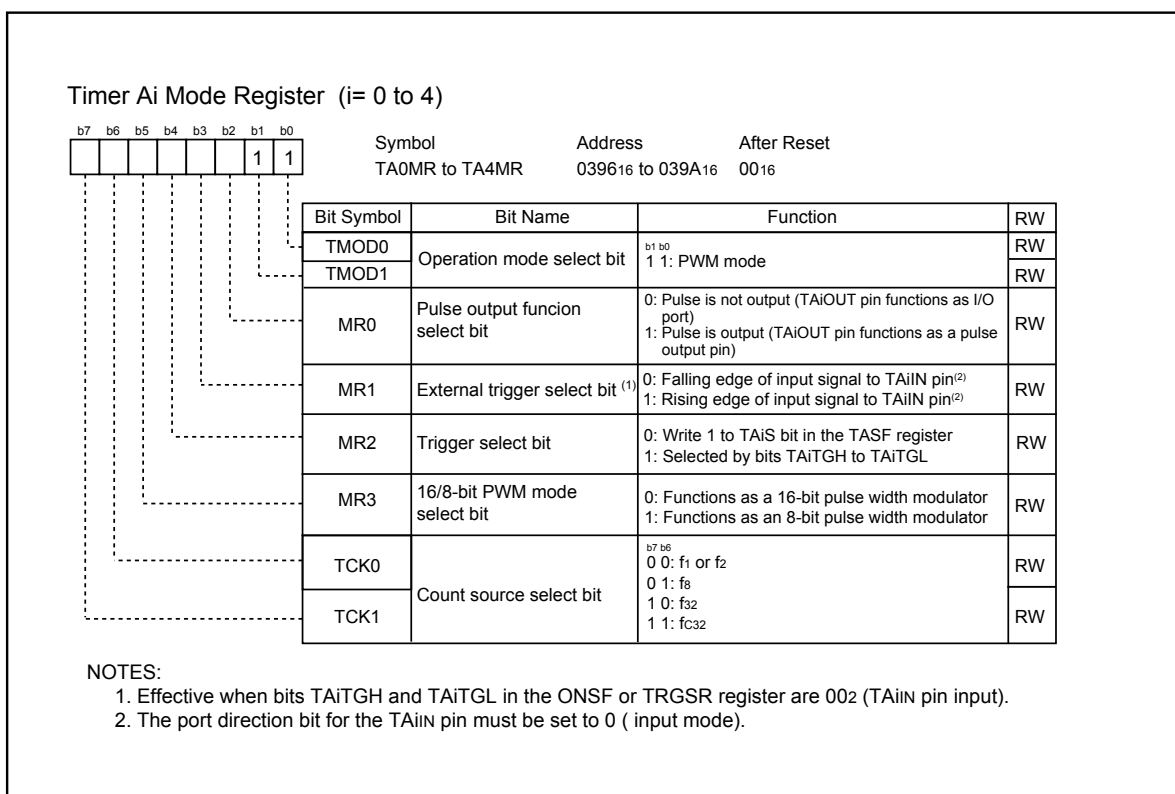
Timer Ai Mode Register (i= 0 to 4)

b7 b6 b5 b4 b3 b2 b1 b0

1 1

Symbol Address After Reset
TA0MR to TA4MR $0396_{16}$ to $039A_{16}$ $00_{16}$

| Bit Symbol | Bit Name | Function | RW |
|---|---|---|---|
| TMOD0 | Operation mode select bit | b1 b0<br>1 1: PWM mode | RW |
| TMOD1 | | | RW |
| MR0 | Pulse output funcion select bit | 0: Pulse is not output (TAiOUT pin functions as I/O port)<br>1: Pulse is output (TAiOUT pin functions as a pulse output pin) | RW |
| MR1 | External trigger select bit (1) | 0: Falling edge of input signal to TAiIN pin(2)<br>1: Rising edge of input signal to TAiIN pin(2) | RW |
| MR2 | Trigger select bit | 0: Write 1 to TAiS bit in the TASF register<br>1: Selected by bits TAiTGH to TAiTGL | RW |
| MR3 | 16/8-bit PWM mode select bit | 0: Functions as a 16-bit pulse width modulator<br>1: Functions as an 8-bit pulse width modulator | RW |
| TCK0 | Count source select bit | b7 b6<br>0 0: $f_1$ or $f_2$<br>0 1: $f_8$<br>1 0: $f_{32}$<br>1 1: $f_{C32}$ | RW |
| TCK1 | | | RW |

NOTES:
1. Effective when bits TAiTGH and TAiTGL in the ONSF or TRGSR register are $00_2$ (TAiIN pin input).
2. The port direction bit for the TAiIN pin must be set to 0 ( input mode).